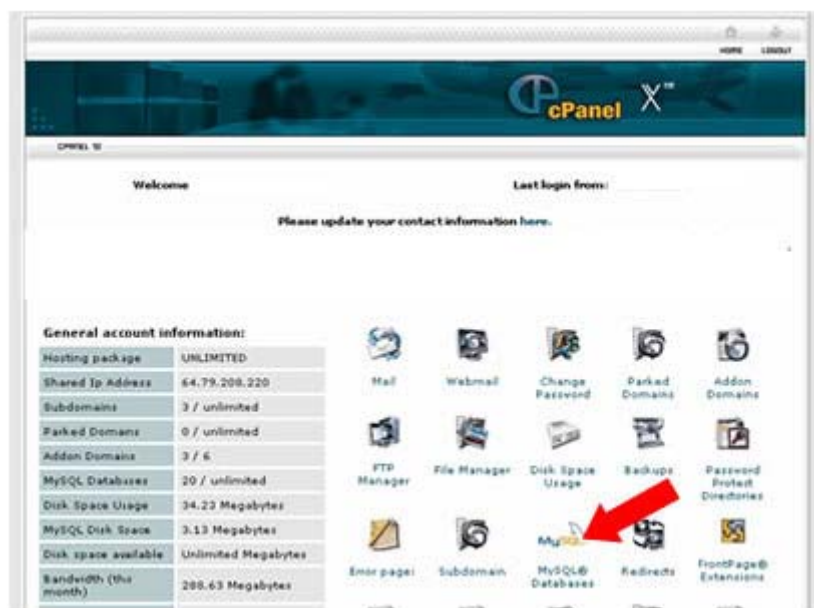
HOME LOGOUT

cPanel X

CPANEL X

Welcome

Last login from:

Please update your contact information here.

General account information:

| Hosting package | UNLIMITED |
|---|---|
| Shared Ip Address | 64.79.208.220 |
| Subdomains | 3 / unlimited |
| Parked Domains | 0 / unlimited |
| Addon Domains | 3 / 6 |
| MySQL Databases | 20 / unlimited |
| Disk Space Usage | 34.23 Megabytes |
| MySQL Disk Space | 3.13 Megabytes |
| Disk space available | Unlimited Megabytes |
| Bandwidth (this month) | 288.63 Megabytes |

Mail
Webmail
Change Password
Parked Domains
Addon Domains
FTP Manager
File Manager
Disk Space Usage
Backups
Password Protect Directories
Error pages
Subdomains
MySQL
MySQL® Databases
Redirects
FrontPage® Extensions